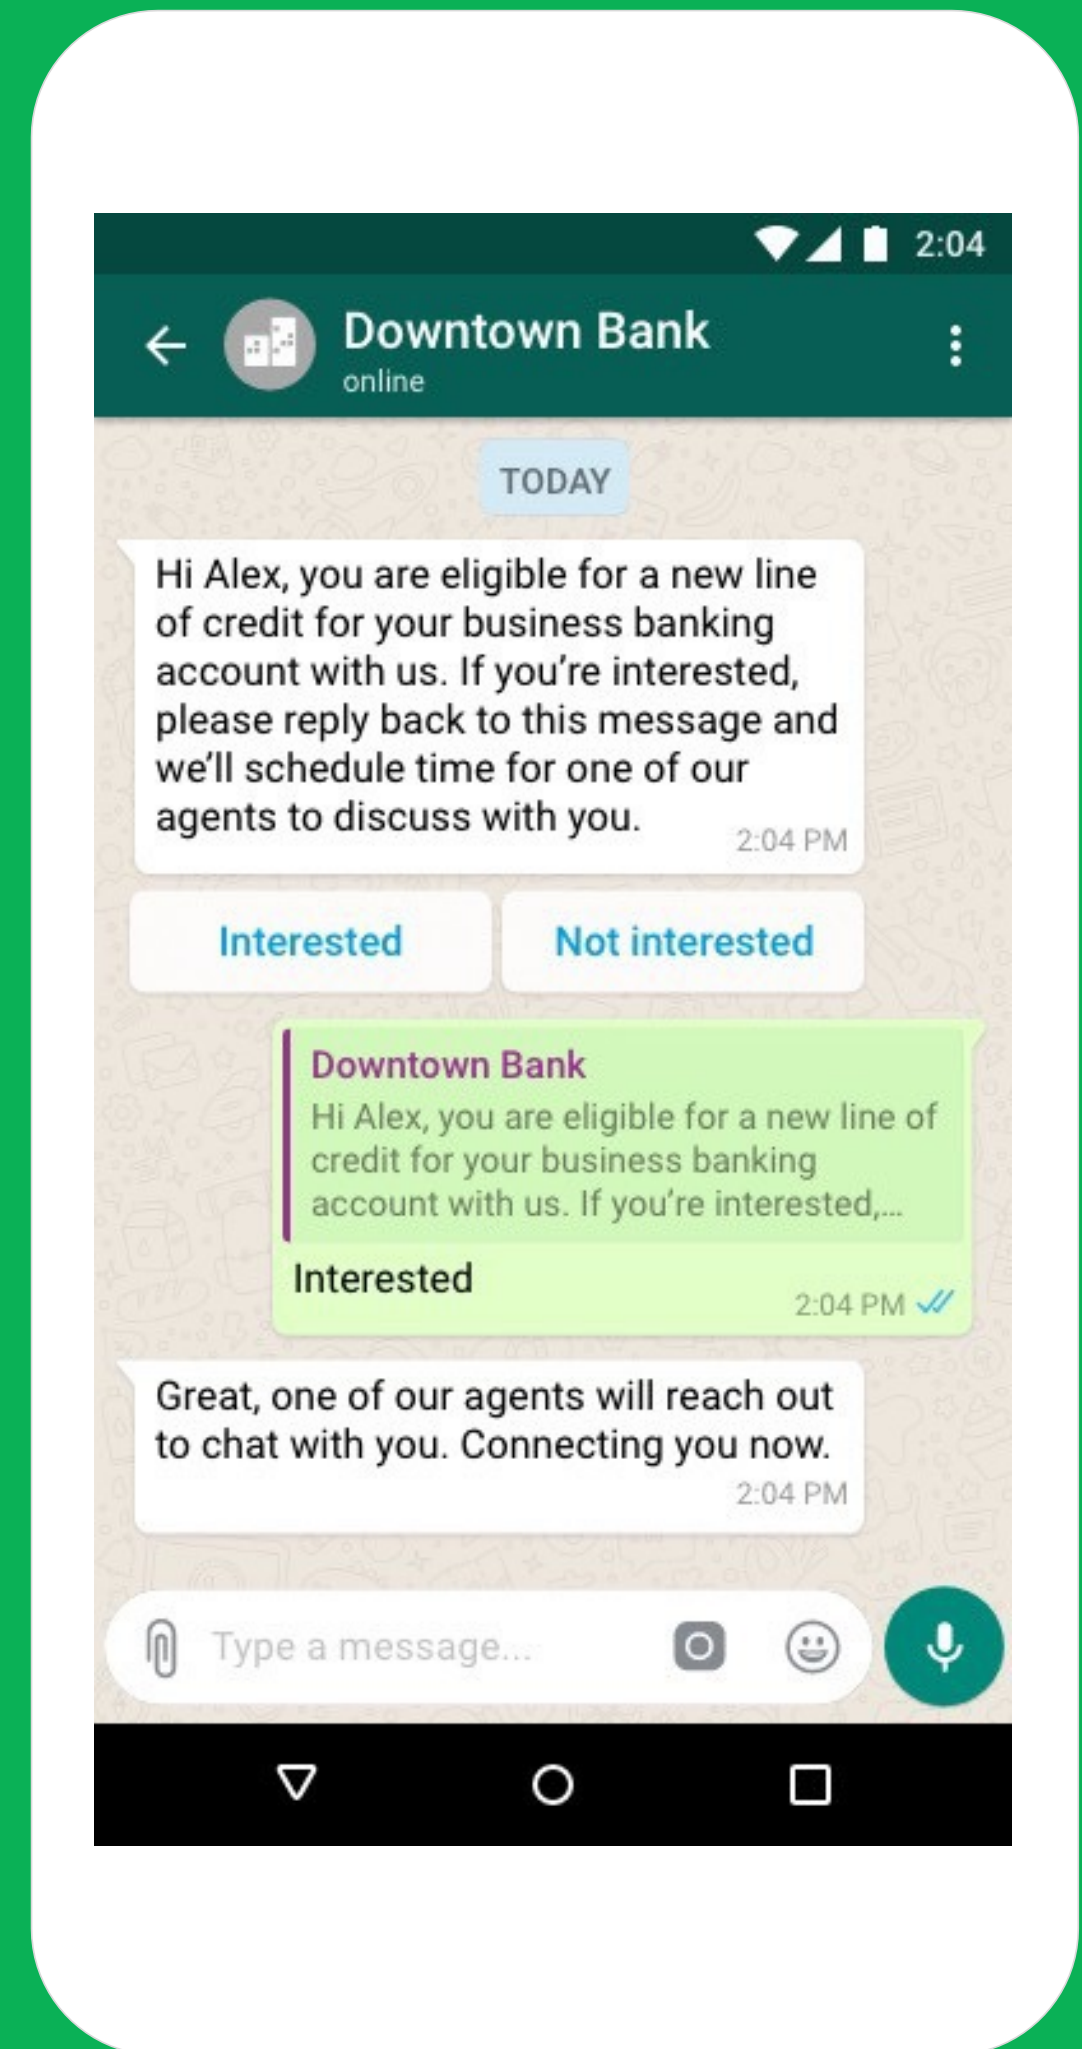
2:04

Downtown Bank
online

TODAY

Hi Alex, you are eligible for a new line of credit for your business banking account with us. If you're interested, please reply back to this message and we'll schedule time for one of our agents to discuss with you.
2:04 PM

Interested

Not interested

Downtown Bank
Hi Alex, you are eligible for a new line of credit for your business banking account with us. If you're interested,...
Interested
2:04 PM

Great, one of our agents will reach out to chat with you. Connecting you now.
2:04 PM

Type a message...